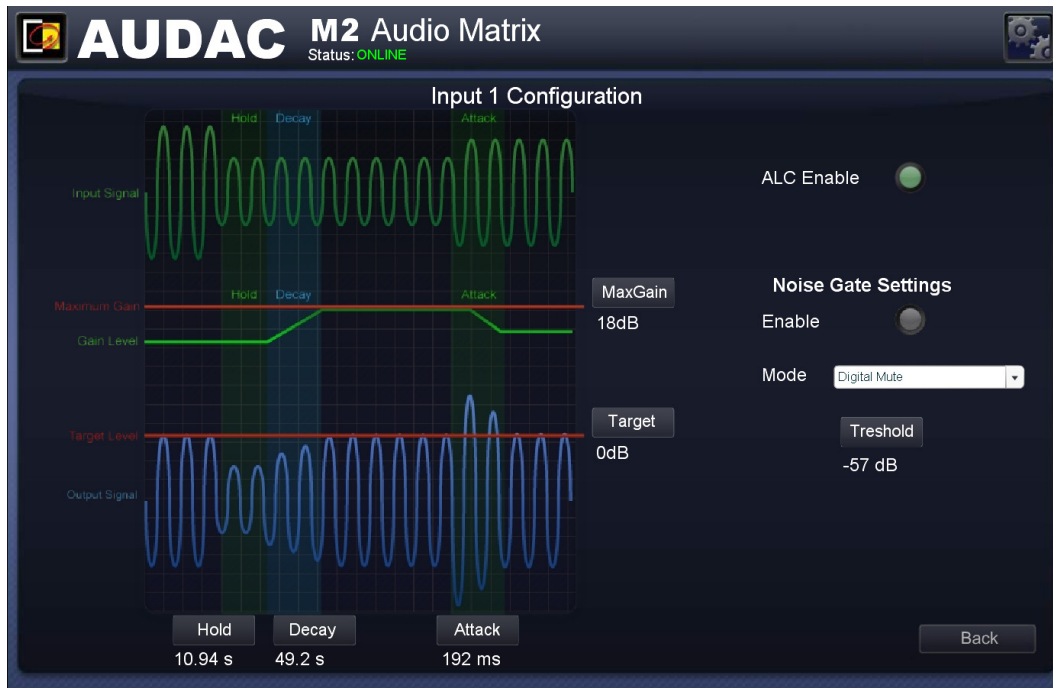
AUDAC M2 Audio Matrix
Status: ONLINE

Input 1 Configuration

Hold Decay Attack
Input Signal
Hold Decay Attack
Maximum Gain
Gain Level
Target Level
Output Signal

MaxGain
18dB
Target
0dB

ALC Enable

Noise Gate Settings
Enable
Mode Digital Mute
Treshold
-57 dB

Hold
10.94 s
Decay
49.2 s
Attack
192 ms

Back